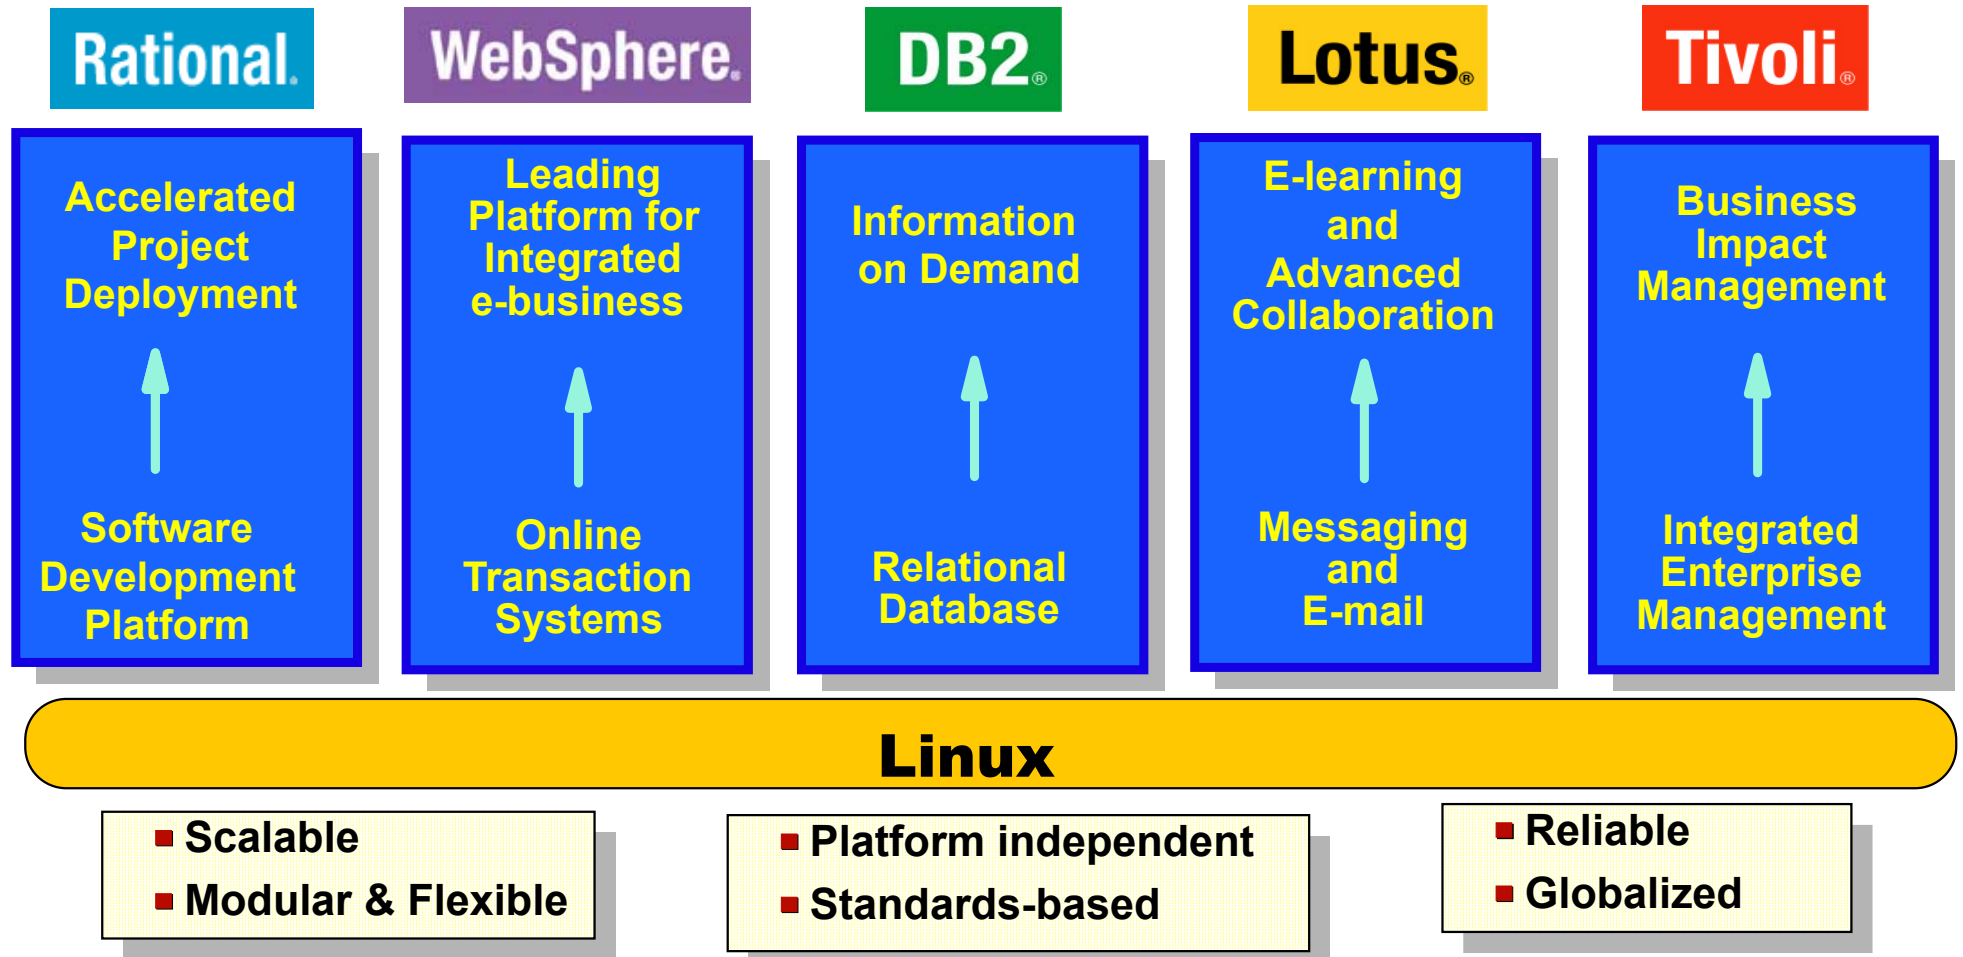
Rational.

Accelerated Project Deployment

Software Development Platform

WebSphere.

Leading Platform for Integrated e-business

Online Transaction Systems

DB2®

Information on Demand

Relational Database

Lotus®

E-learning and Advanced Collaboration

Messaging and E-mail

Tivoli®

Business Impact Management

Integrated Enterprise Management

Linux

- Scalable
- Modular & Flexible

- Platform independent
- Standards-based

- Reliable
- Globalized